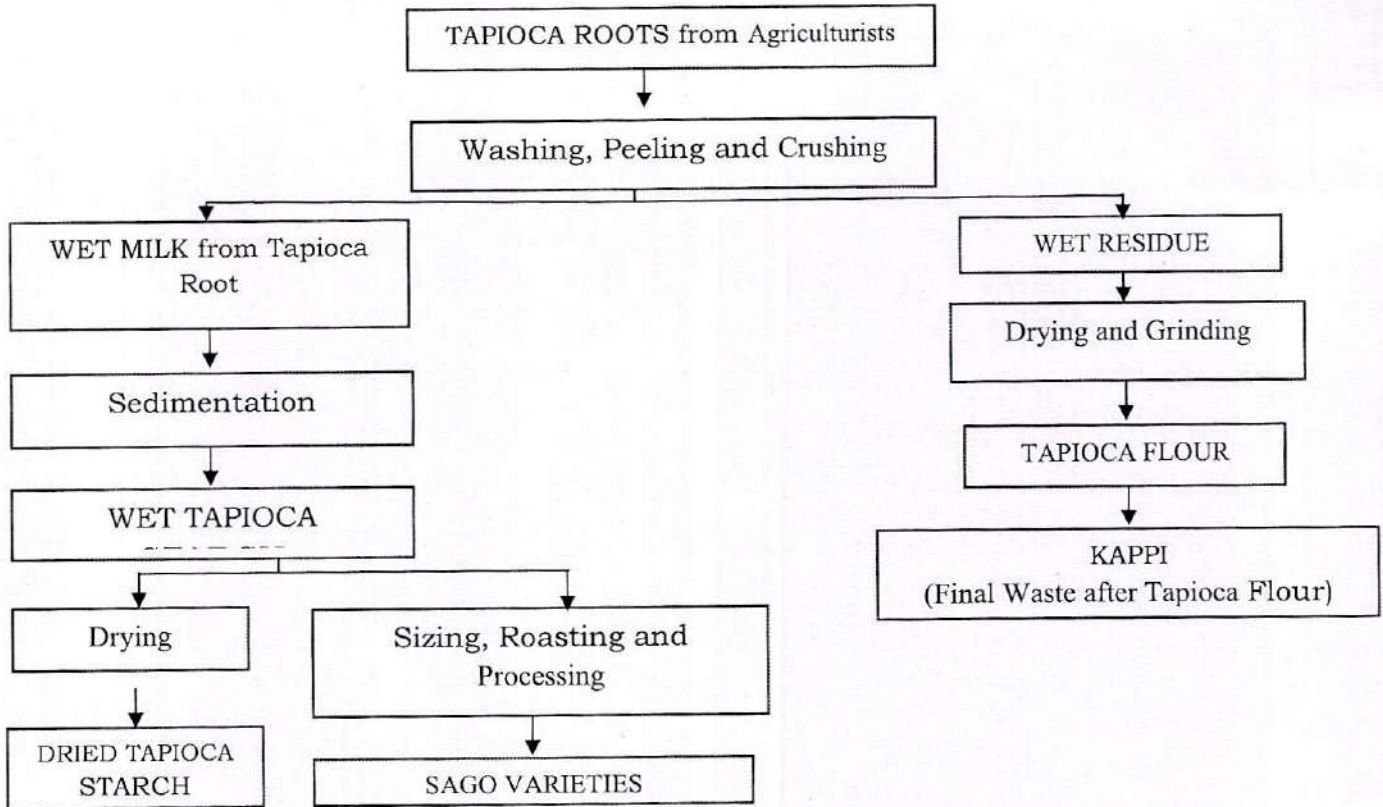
TAPIOCA ROOTS from Agriculturists

Washing, Peeling and Crushing

WET MILK from Tapioca Root

Sedimentation

WET TAPIOCA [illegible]

Drying

DRIED TAPIOCA STARCH

Sizing, Roasting and Processing

SAGO VARIETIES

WET RESIDUE

Drying and Grinding

TAPIOCA FLOUR

KAPPI
(Final Waste after Tapioca Flour)